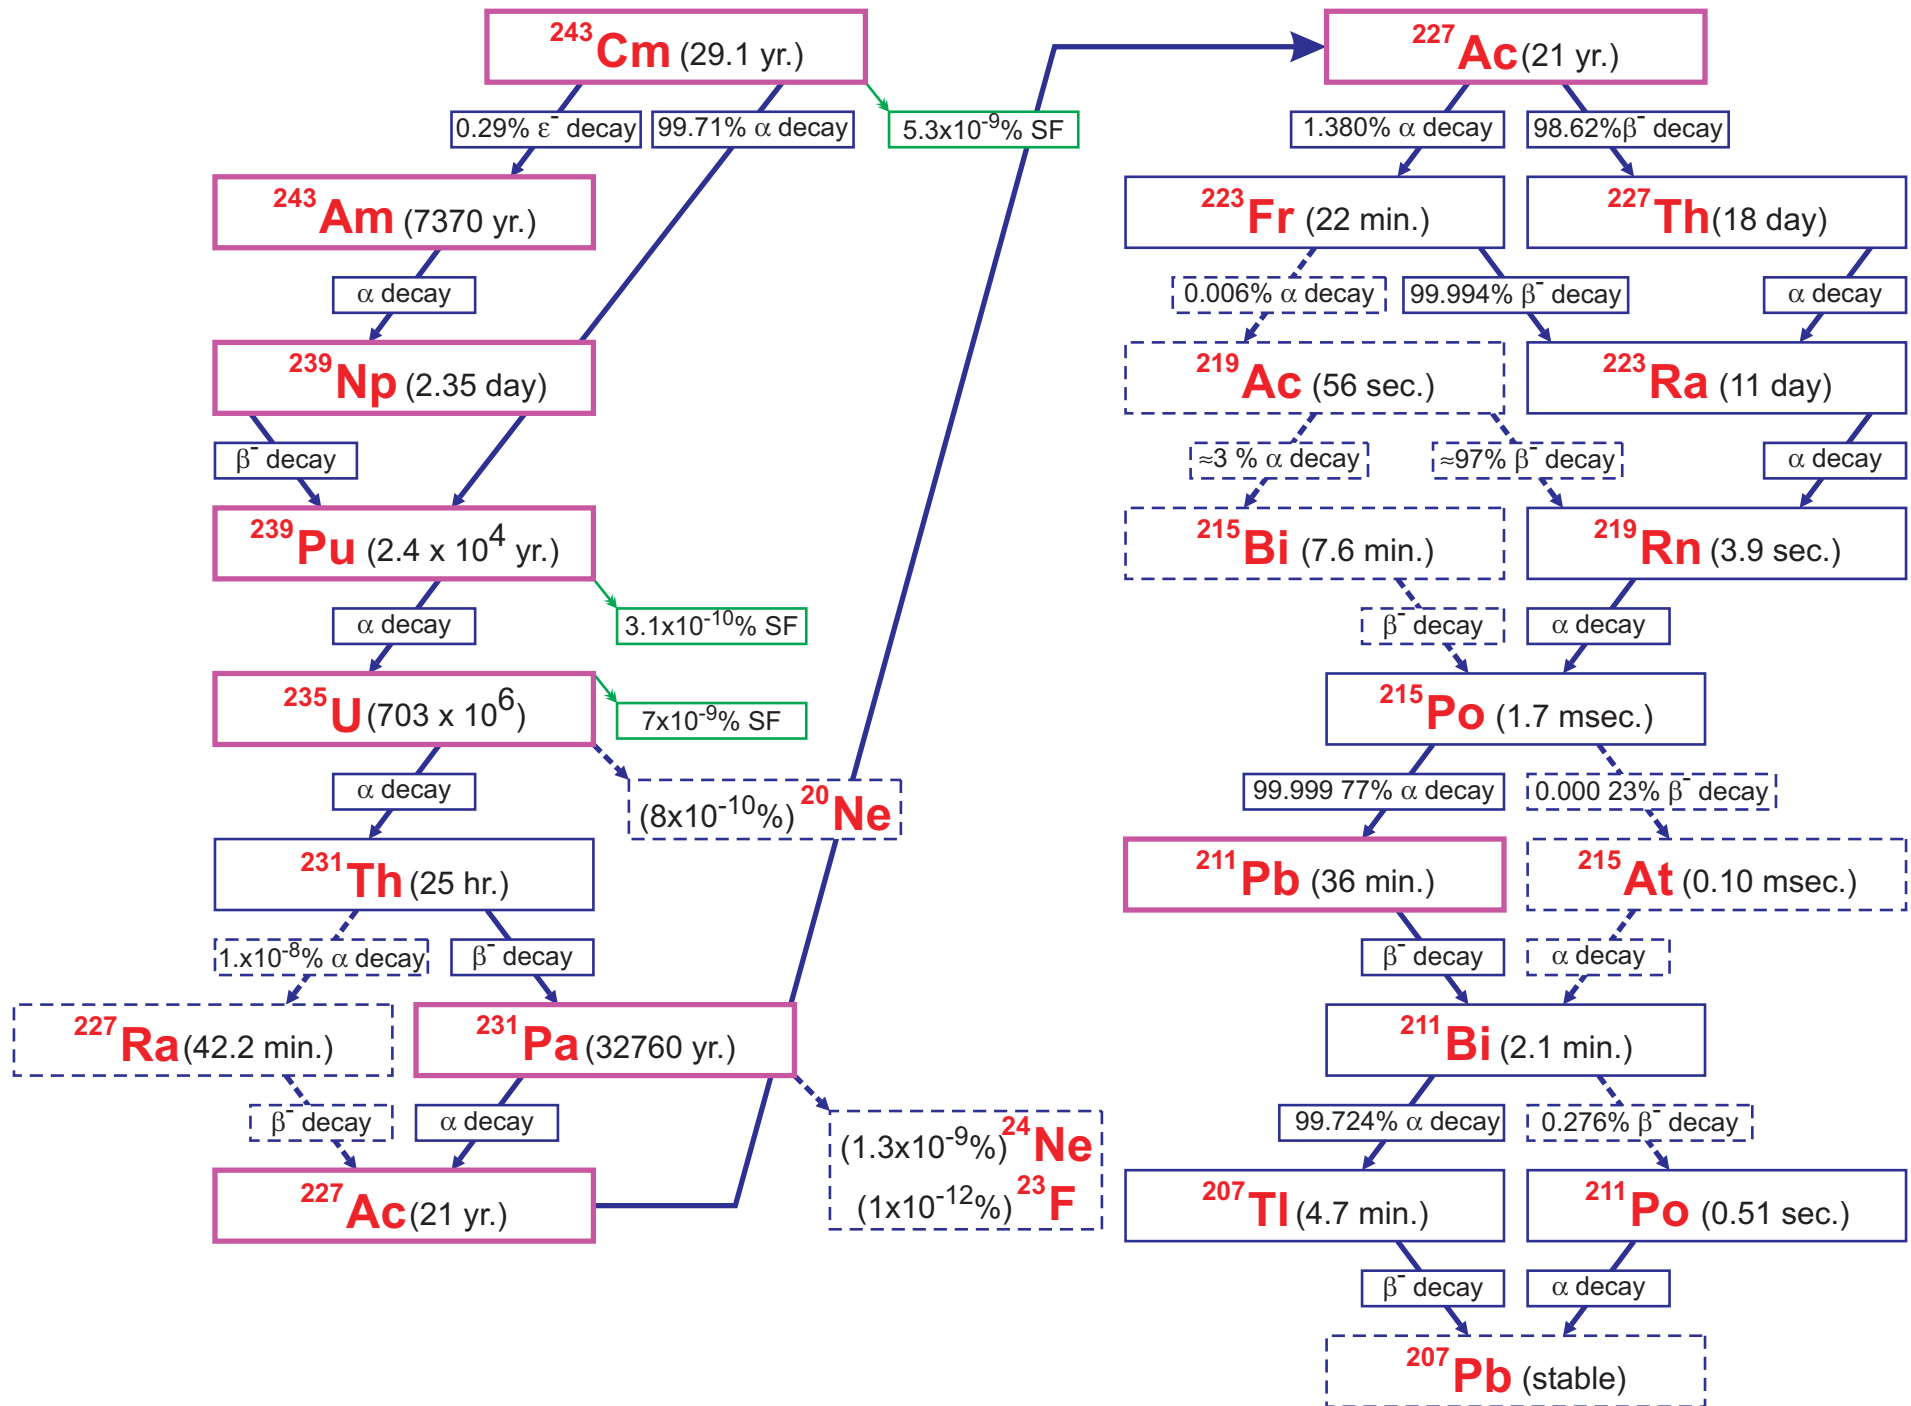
$^{243}$Cm (29.1 yr.)

0.29% $\varepsilon^-$ decay

99.71% $\alpha$ decay

5.3x10$^{-9}$% SF

$^{243}$Am (7370 yr.)

$\alpha$ decay

$^{239}$Np (2.35 day)

$\beta^-$ decay

$^{239}$Pu (2.4 x 10$^4$ yr.)

$\alpha$ decay

3.1x10$^{-10}$% SF

$^{235}$U (703 x 10$^6$)

7x10$^{-9}$% SF

$\alpha$ decay

(8x10$^{-10}$%) $^{20}$Ne

$^{231}$Th (25 hr.)

1.x10$^{-8}$% $\alpha$ decay

$\beta^-$ decay

$^{227}$Ra (42.2 min.)

$^{231}$Pa (32760 yr.)

$\beta^-$ decay

$\alpha$ decay

(1.3x10$^{-9}$%) $^{24}$Ne
(1x10$^{-12}$%) $^{23}$F

$^{227}$Ac (21 yr.)

$^{227}$Ac (21 yr.)

1.380% $\alpha$ decay

98.62%$\beta^-$ decay

$^{223}$Fr (22 min.)

$^{227}$Th (18 day)

0.006% $\alpha$ decay

99.994% $\beta^-$ decay

$\alpha$ decay

$^{219}$Ac (56 sec.)

$^{223}$Ra (11 day)

≈3 % $\alpha$ decay

≈97% $\beta^-$ decay

$\alpha$ decay

$^{215}$Bi (7.6 min.)

$^{219}$Rn (3.9 sec.)

$\beta^-$ decay

$\alpha$ decay

$^{215}$Po (1.7 msec.)

99.999 77% $\alpha$ decay

0.000 23% $\beta^-$ decay

$^{211}$Pb (36 min.)

$^{215}$At (0.10 msec.)

$\beta^-$ decay

$\alpha$ decay

$^{211}$Bi (2.1 min.)

99.724% $\alpha$ decay

0.276% $\beta^-$ decay

$^{207}$Tl (4.7 min.)

$^{211}$Po (0.51 sec.)

$\beta^-$ decay

$\alpha$ decay

$^{207}$Pb (stable)